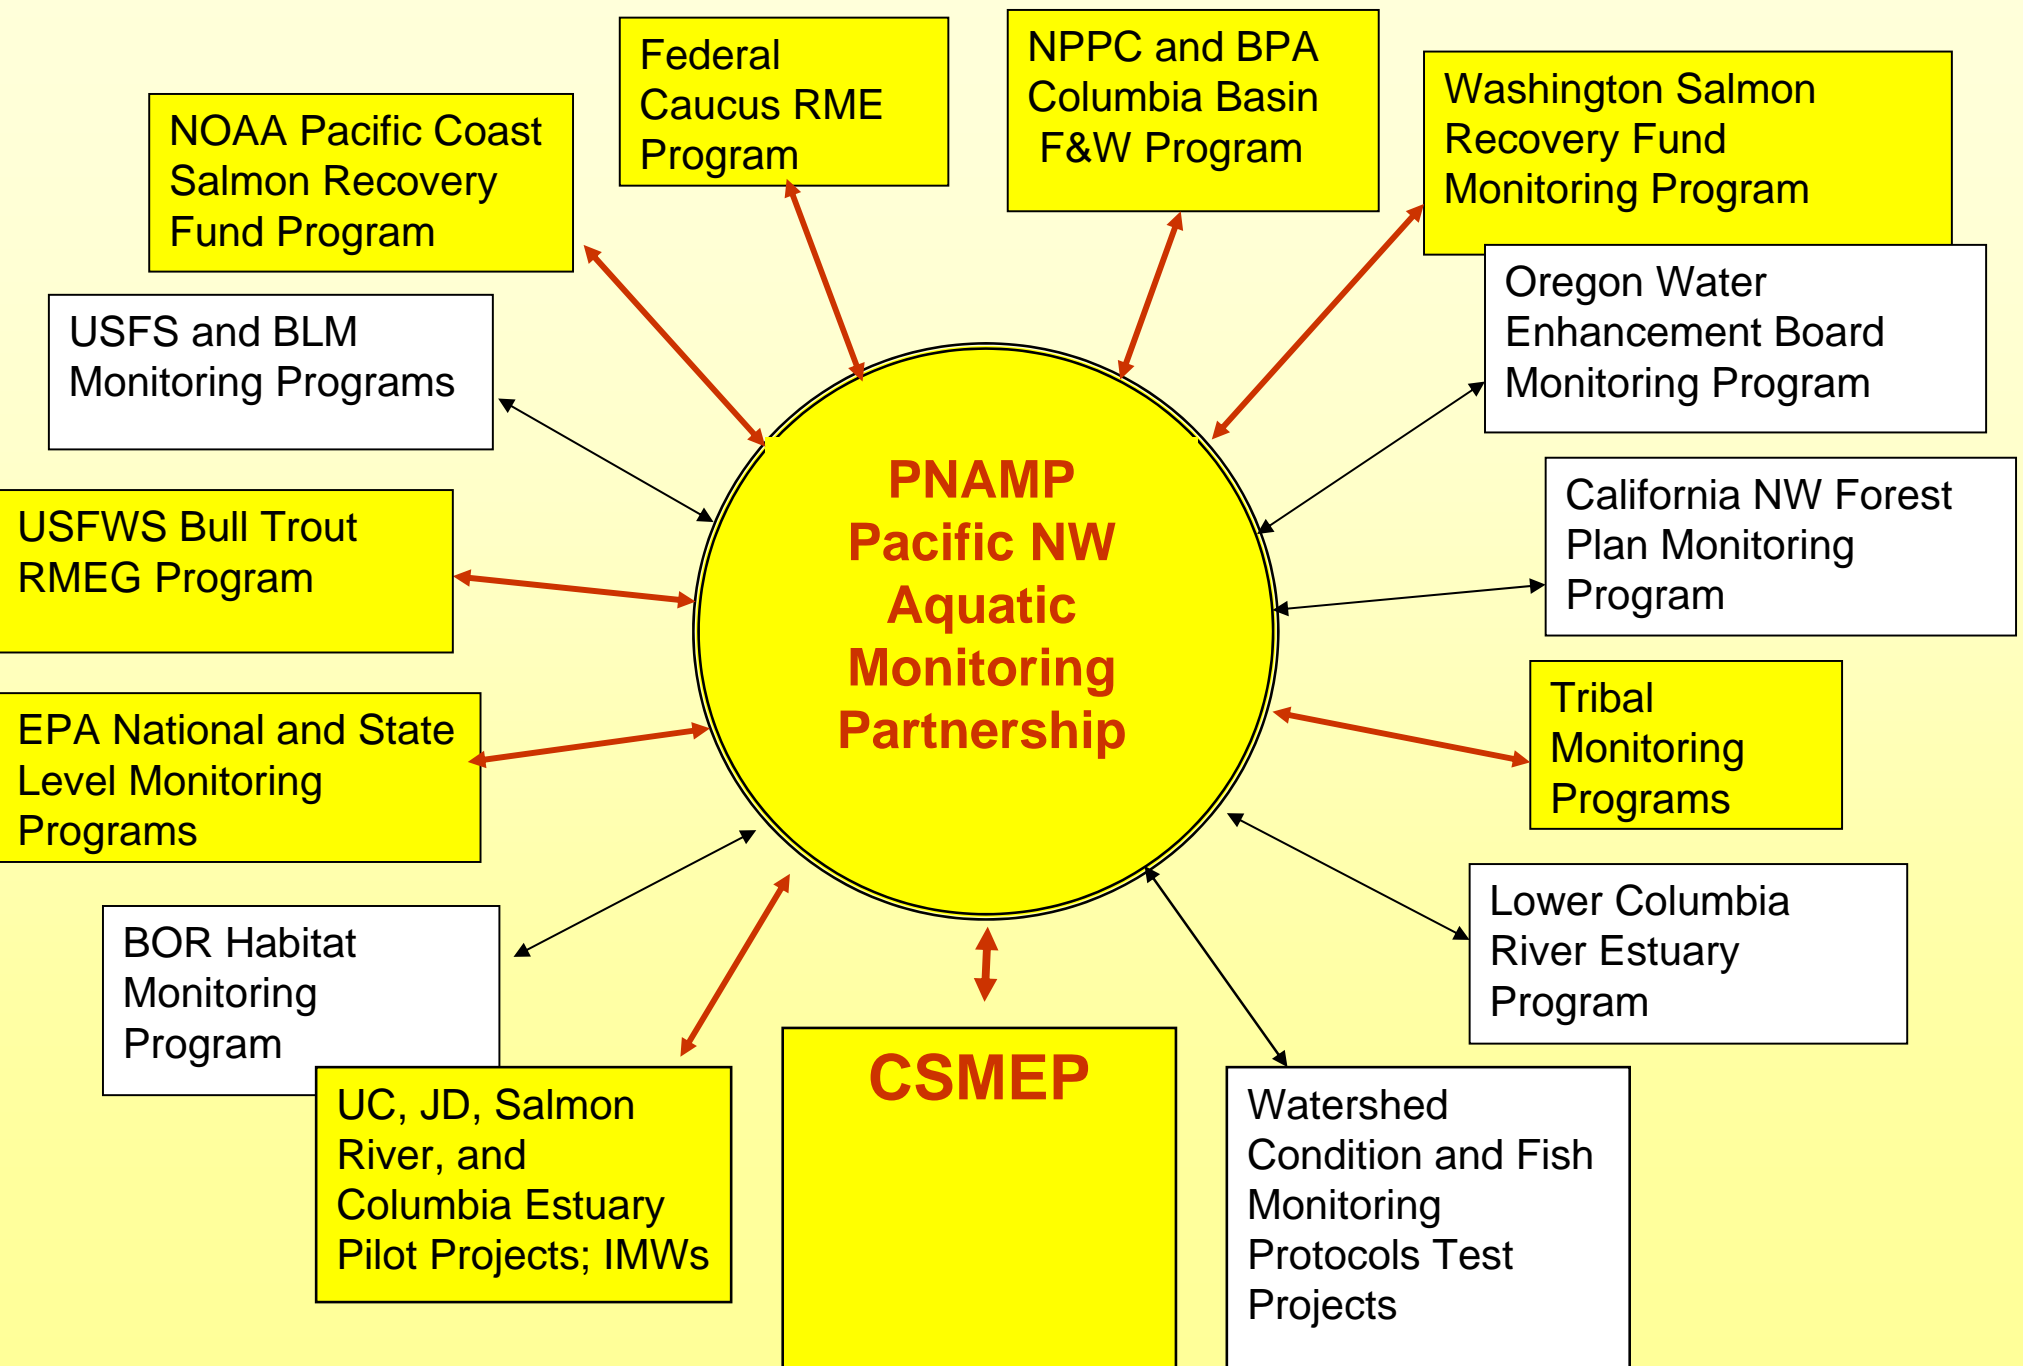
Federal Caucus RME Program

NPPC and BPA Columbia Basin F&W Program

Washington Salmon Recovery Fund Monitoring Program

NOAA Pacific Coast Salmon Recovery Fund Program

Oregon Water Enhancement Board Monitoring Program

USFS and BLM Monitoring Programs

California NW Forest Plan Monitoring Program

USFWS Bull Trout RMEG Program

PNAMP
Pacific NW Aquatic Monitoring Partnership

Tribal Monitoring Programs

EPA National and State Level Monitoring Programs

Lower Columbia River Estuary Program

BOR Habitat Monitoring Program

UC, JD, Salmon River, and Columbia Estuary Pilot Projects; IMWs

CSMEP

Watershed Condition and Fish Monitoring Protocols Test Projects